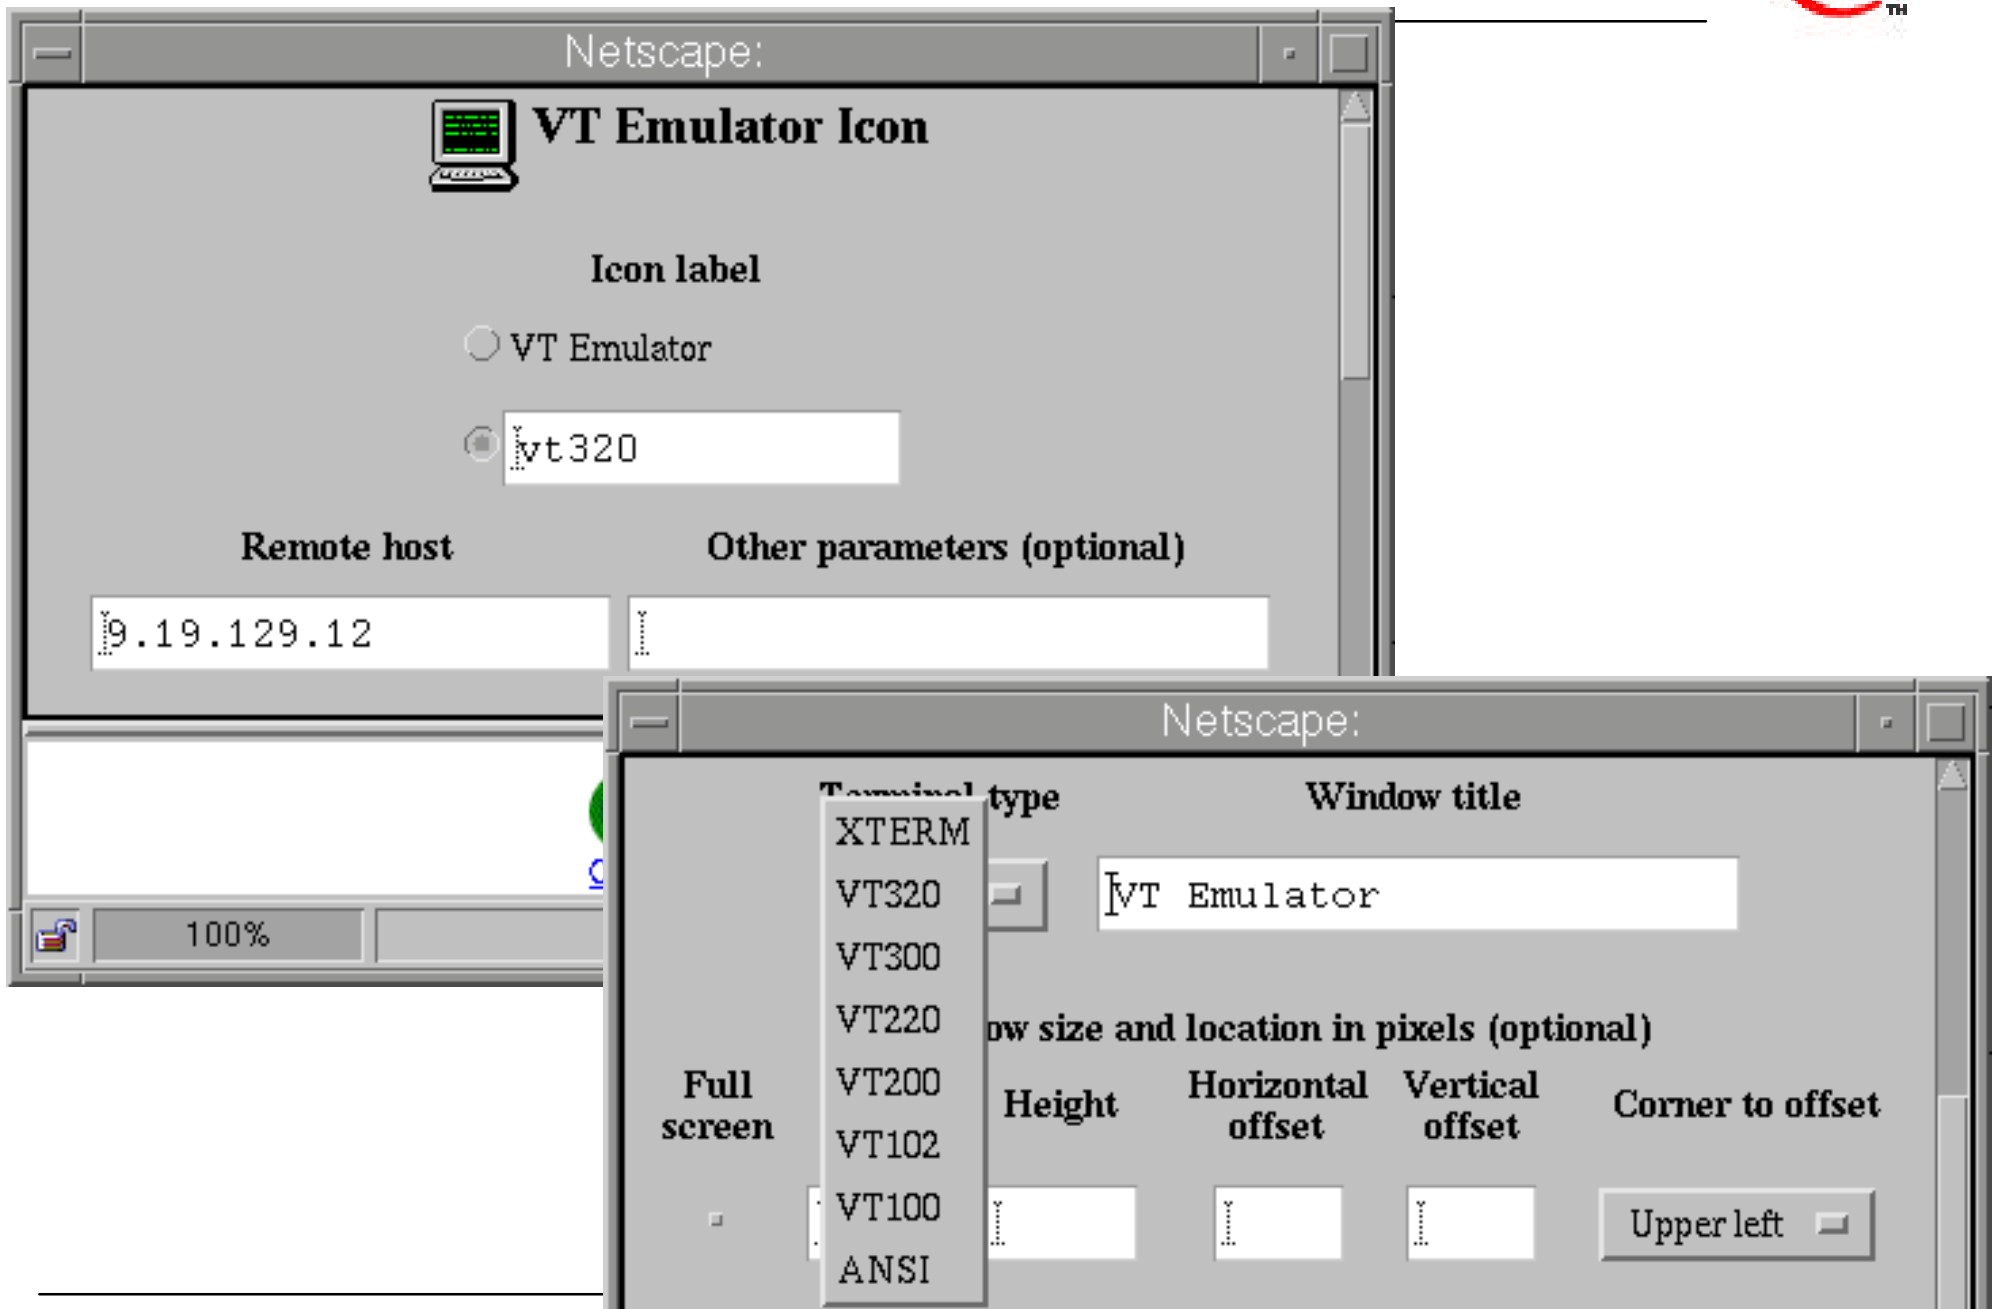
Netscape:

VT Emulator Icon

Icon label

VT Emulator

vt320

Remote host

Other parameters (optional)

9.19.129.12

100%

Netscape:

Terminal type

Window title

XTERM
VT320
VT300
VT220
VT200
VT102
VT100
ANSI

VT Emulator

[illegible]ow size and location in pixels (optional)

Full screen

Height

Horizontal offset

Vertical offset

Corner to offset

Upper left